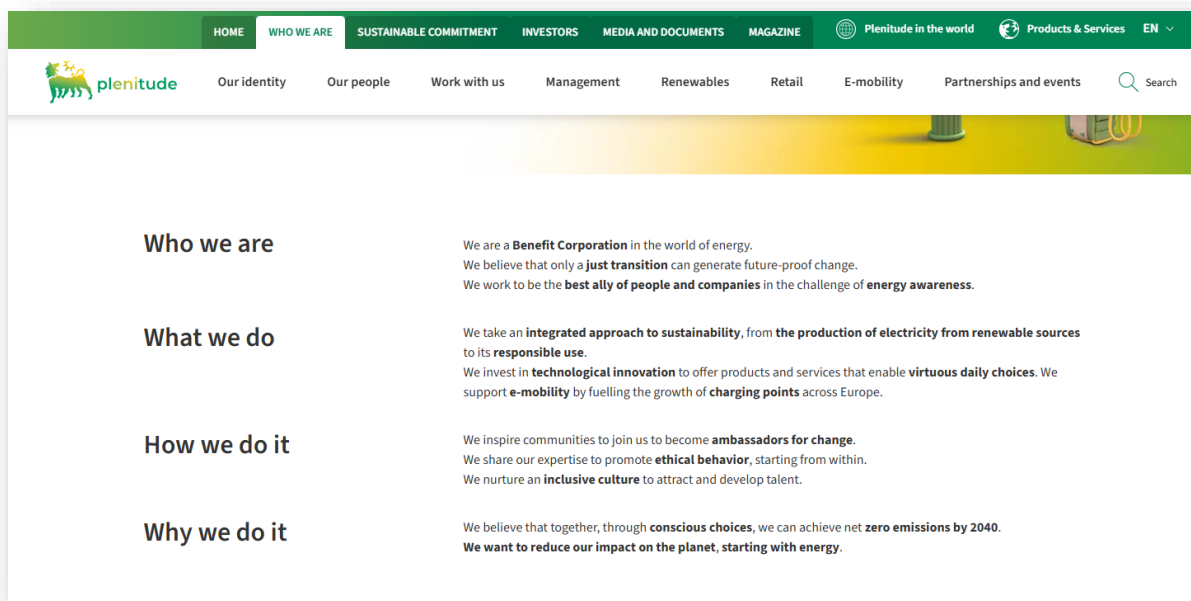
HOME WHO WE ARE SUSTAINABLE COMMITMENT INVESTORS MEDIA AND DOCUMENTS MAGAZINE Plenitude in the world Products & Services EN

plenitude Our identity Our people Work with us Management Renewables Retail E-mobility Partnerships and events Search

Who we are

We are a Benefit Corporation in the world of energy.
We believe that only a just transition can generate future-proof change.
We work to be the best ally of people and companies in the challenge of energy awareness.

What we do

We take an integrated approach to sustainability, from the production of electricity from renewable sources to its responsible use.
We invest in technological innovation to offer products and services that enable virtuous daily choices. We support e-mobility by fuelling the growth of charging points across Europe.

How we do it

We inspire communities to join us to become ambassadors for change.
We share our expertise to promote ethical behavior, starting from within.
We nurture an inclusive culture to attract and develop talent.

Why we do it

We believe that together, through conscious choices, we can achieve net zero emissions by 2040.
We want to reduce our impact on the planet, starting with energy.